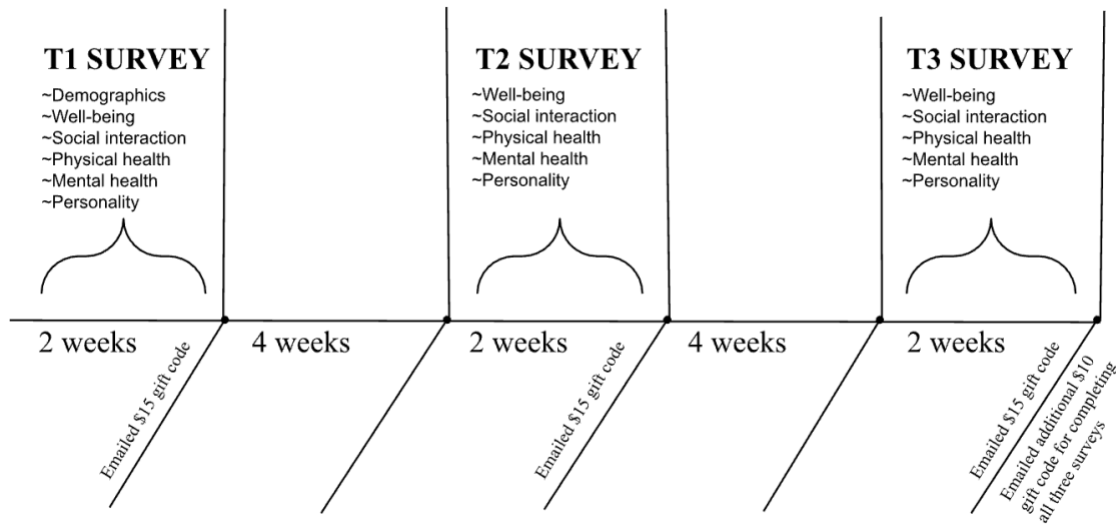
T1 SURVEY
~Demographics
~Well-being
~Social interaction
~Physical health
~Mental health
~Personality

T2 SURVEY
~Well-being
~Social interaction
~Physical health
~Mental health
~Personality

T3 SURVEY
~Well-being
~Social interaction
~Physical health
~Mental health
~Personality

2 weeks

Emailed $15 gift code

4 weeks

2 weeks

Emailed $15 gift code

4 weeks

2 weeks

Emailed $15 gift code

Emailed additional $10 gift code for completing all three surveys